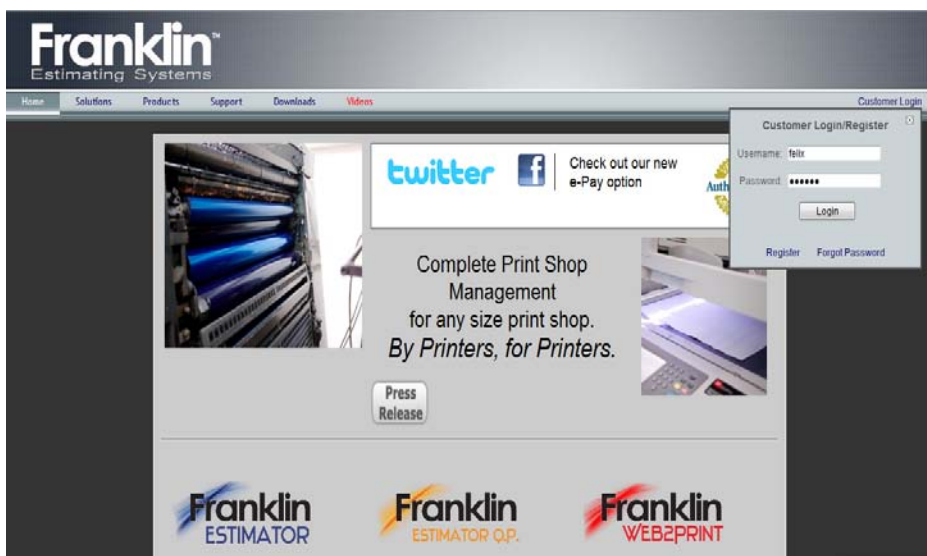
Franklin™
Estimating Systems

Home Solutions Products Support Downloads Videos Customer Login

Customer Login/Register
Username: felix
Password: ••••••
Login
Register Forgot Password

twitter f Check out our new e-Pay option Auth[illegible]

Complete Print Shop Management for any size print shop.
By Printers, for Printers.

Press Release

Franklin ESTIMATOR
Franklin ESTIMATOR Q.P.
Franklin WEB2PRINT